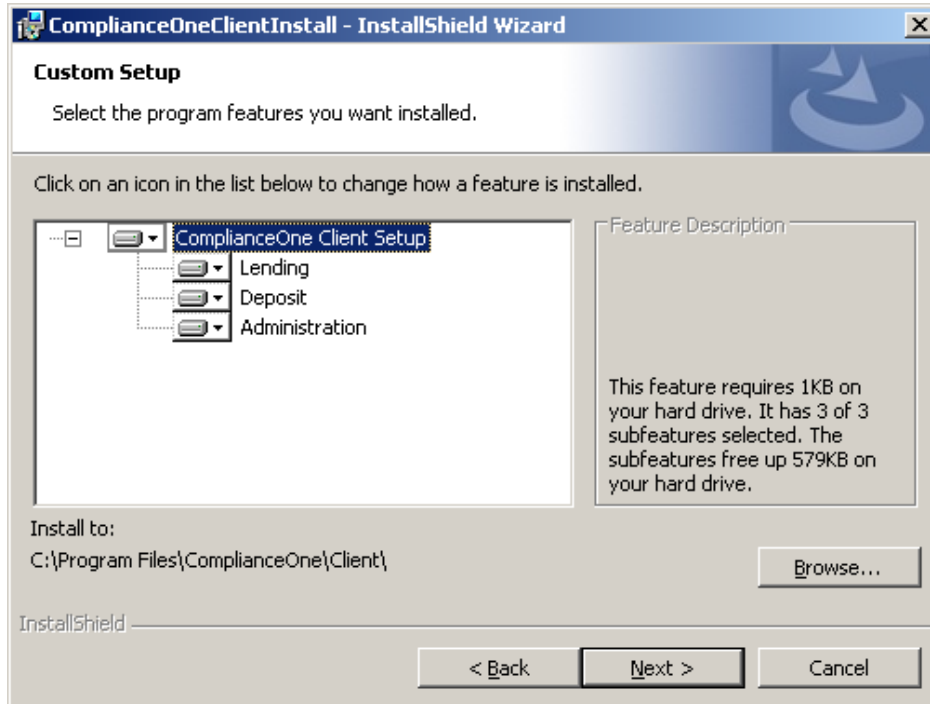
ComplianceOneClientInstall - InstallShield Wizard

Custom Setup

Select the program features you want installed.

Click on an icon in the list below to change how a feature is installed.

ComplianceOne Client Setup
Lending
Deposit
Administration

Feature Description

This feature requires 1KB on your hard drive. It has 3 of 3 subfeatures selected. The subfeatures free up 579KB on your hard drive.

Install to:
C:\Program Files\ComplianceOne\Client\

Browse...

InstallShield

< Back
Next >
Cancel